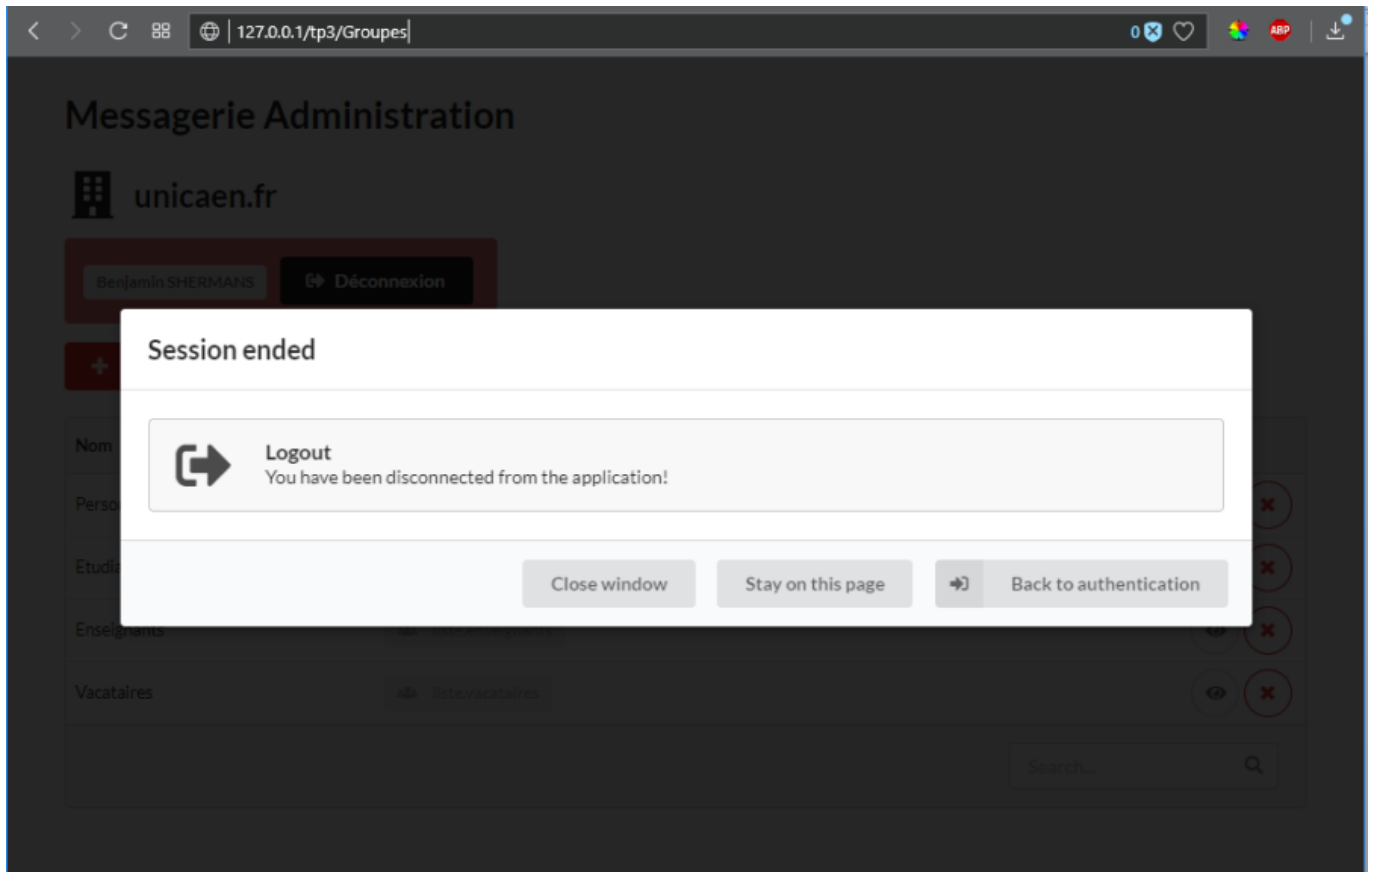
127.0.0.1/tp3/Groupes

0

ABP

Messagerie Administration

unicaen.fr

Benjamin SHERMANS

Déconnexion

Session ended

Logout
You have been disconnected from the application!

Close window

Stay on this page

Back to authentication

Nom

Perso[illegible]

Etudi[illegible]

Enseignants

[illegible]

Vacataires

listevacataires

Search...